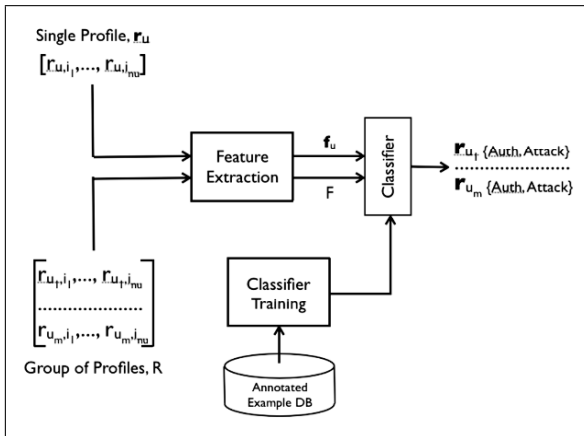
Single Profile, $\mathbf{r}_u$

$[r_{u,i_1}, \ldots, r_{u,i_{nu}}]$

$\begin{bmatrix} r_{u_1,i_1}, \ldots, r_{u_1,i_{nu}} \\ \cdots\cdots\cdots\cdots \\ r_{u_m,i_1}, \ldots, r_{u_m,i_{nu}} \end{bmatrix}$

Group of Profiles, R

Feature Extraction

$\mathbf{f}_u$

F

Classifier

Classifier Training

Annotated Example DB

$\mathbf{r}_{u_1}$ {Auth, Attack}

$\mathbf{r}_{u_m}$ {Auth, Attack}